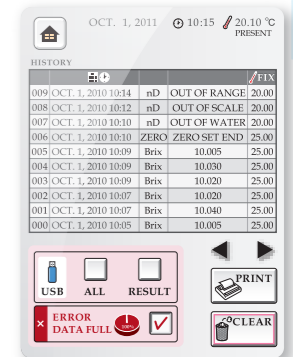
OCT. 1, 2011 10:15 20.10 ℃
PRESENT

HISTORY

| | | | | FIX |
|---|---|---|---|---|
| 009 | OCT. 1, 2010 10:14 | nD | OUT OF RANGE | 20.00 |
| 008 | OCT. 1, 2010 10:12 | nD | OUT OF SCALE | 20.00 |
| 007 | OCT. 1, 2010 10:10 | nD | OUT OF WATER | 20.00 |
| 006 | OCT. 1, 2010 10:10 | ZERO | ZERO SET END | 25.00 |
| 005 | OCT. 1, 2010 10:09 | Brix | 10.005 | 25.00 |
| 004 | OCT. 1, 2010 10:09 | Brix | 10.030 | 25.00 |
| 003 | OCT. 1, 2010 10:09 | Brix | 10.020 | 25.00 |
| 002 | OCT. 1, 2010 10:07 | Brix | 10.020 | 25.00 |
| 001 | OCT. 1, 2010 10:07 | Brix | 10.040 | 25.00 |
| 000 | OCT. 1, 2010 10:05 | Brix | 10.005 | 25.00 |

USB ALL RESULT

PRINT

ERROR DATA FULL

CLEAR